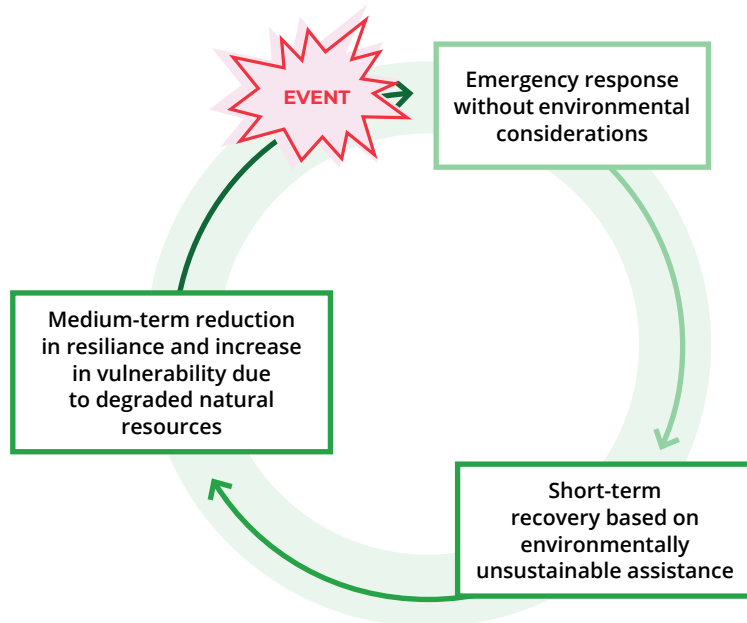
EVENT

Emergency response without environmental considerations

Short-term recovery based on environmentally unsustainable assistance

Medium-term reduction in resiliance and increase in vulnerability due to degraded natural resources